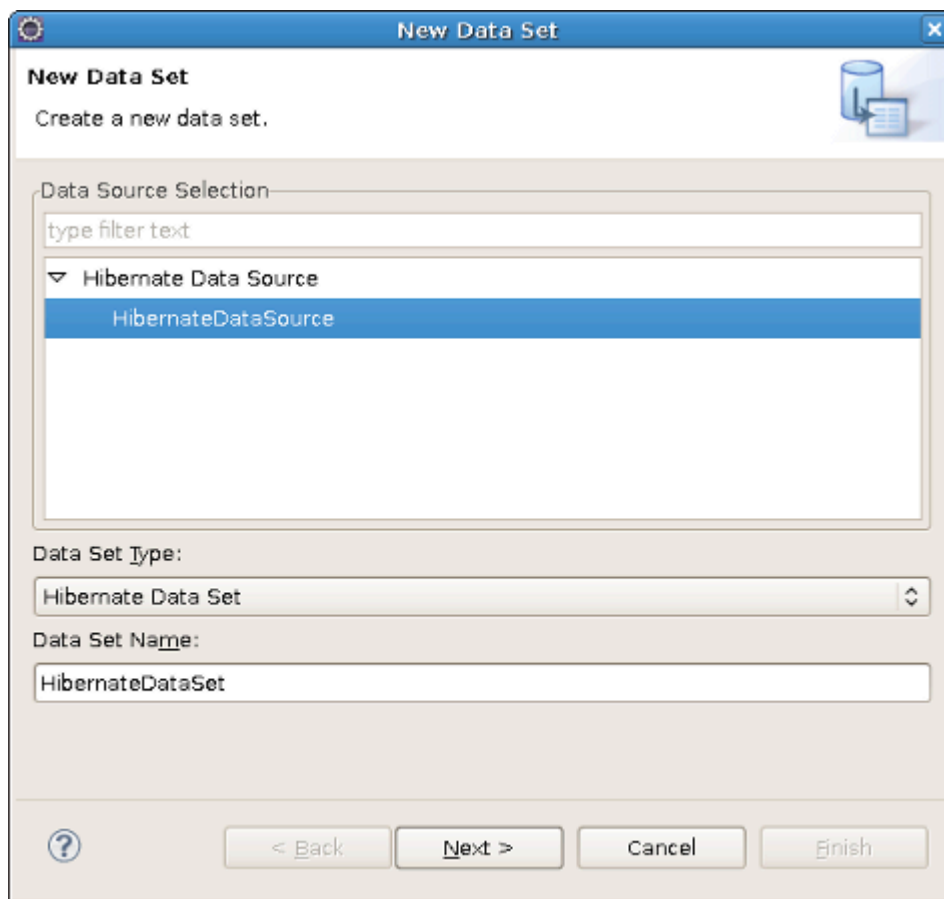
New Data Set

New Data Set

Create a new data set.

Data Source Selection

type filter text

Hibernate Data Source

HibernateDataSource

Data Set Type:

Hibernate Data Set

Data Set Name:

HibernateDataSet

?

< Back

Next >

Cancel

Finish